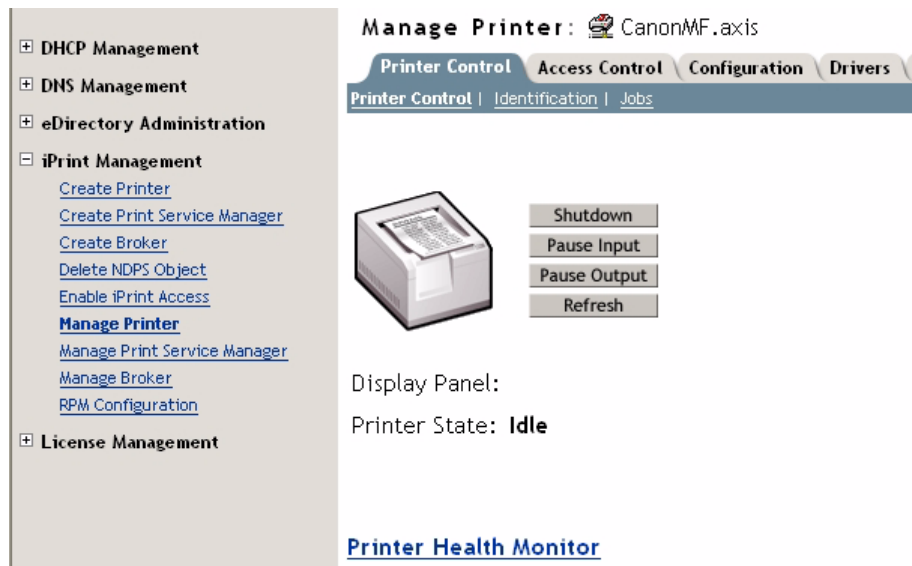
⊞ DHCP Management

⊞ DNS Management

⊞ eDirectory Administration

⊟ iPrint Management

Create Printer

Create Print Service Manager

Create Broker

Delete NDPS Object

Enable iPrint Access

Manage Printer

Manage Print Service Manager

Manage Broker

RPM Configuration

⊞ License Management

Manage Printer: CanonMF.axis

Printer Control | Access Control | Configuration | Drivers

Printer Control | Identification | Jobs

Shutdown

Pause Input

Pause Output

Refresh

Display Panel:

Printer State: Idle

Printer Health Monitor